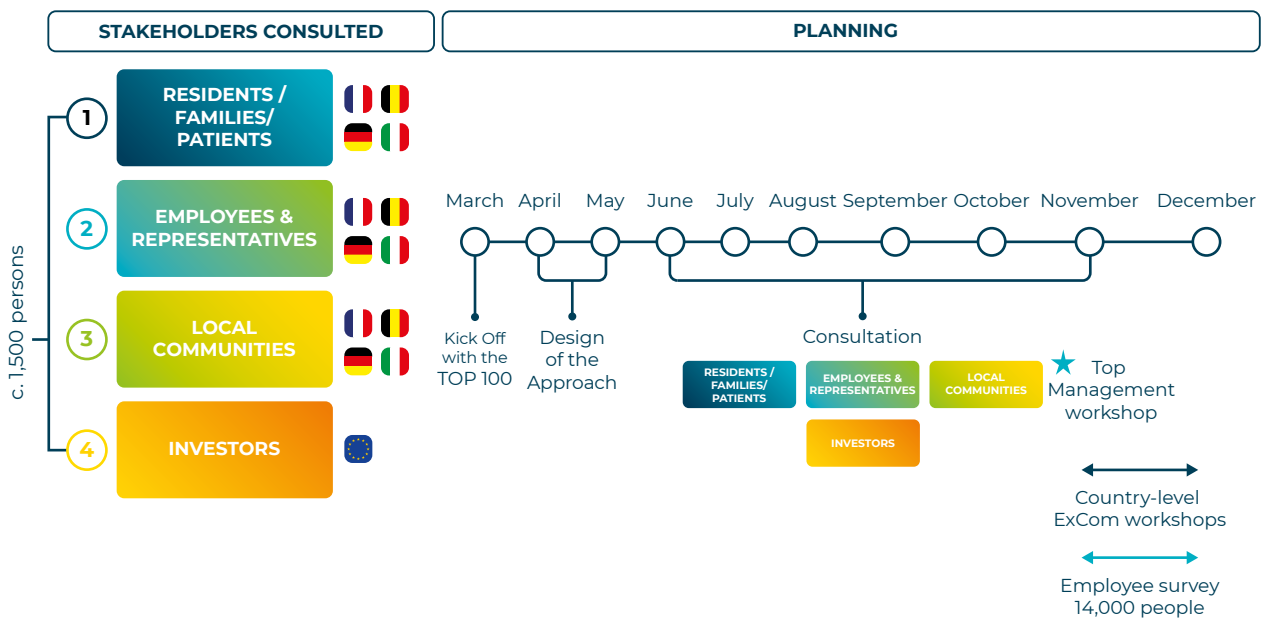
STAKEHOLDERS CONSULTED

PLANNING

c. 1,500 persons

1 RESIDENTS / FAMILIES/ PATIENTS

2 EMPLOYEES & REPRESENTATIVES

3 LOCAL COMMUNITIES

4 INVESTORS

March April May June July August September October November December

Kick Off with the TOP 100

Design of the Approach

Consultation

RESIDENTS / FAMILIES/ PATIENTS

EMPLOYEES & REPRESENTATIVES

LOCAL COMMUNITIES

INVESTORS

Top Management workshop

Country-level ExCom workshops

Employee survey 14,000 people